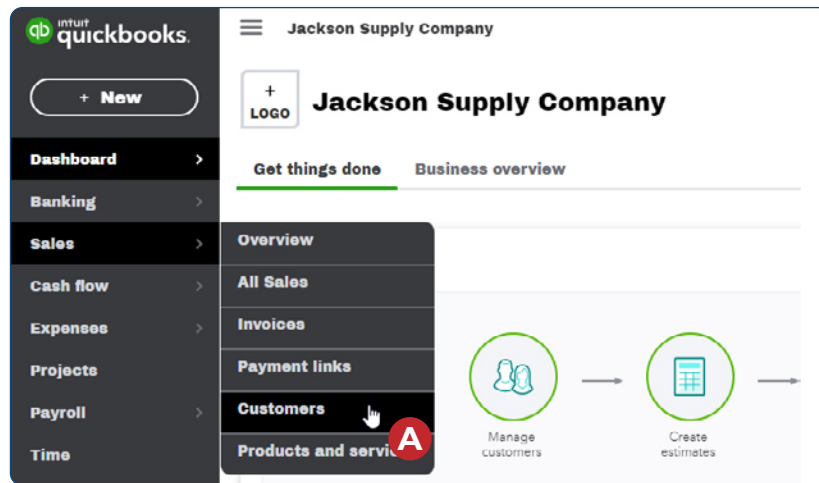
intuit quickbooks

+ New

Dashboard

Banking

Sales

Cash flow

Expenses

Projects

Payroll

Time

Jackson Supply Company

+ LOGO

Jackson Supply Company

Get things done

Business overview

Overview

All Sales

Invoices

Payment links

Customers

Products and servi

A

Manage customers

Create estimates